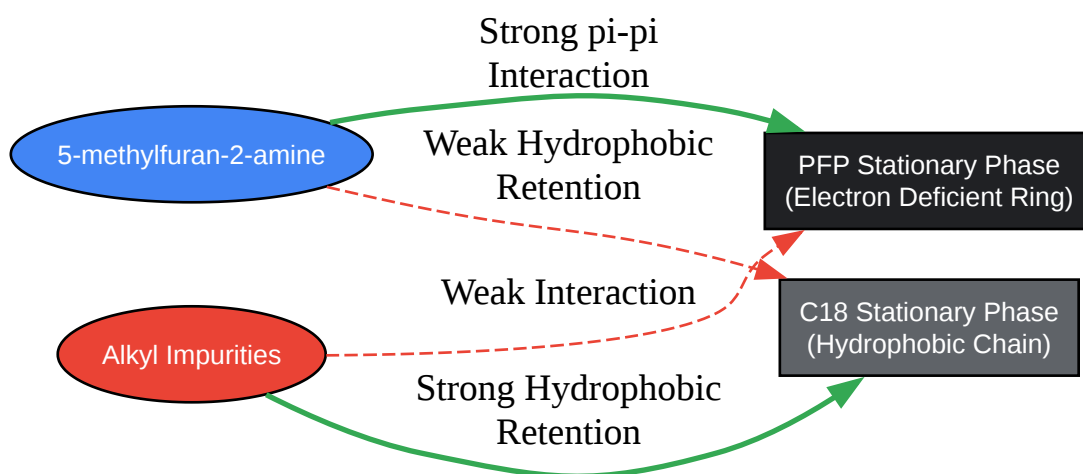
5-methylfuran-2-amine

Strong pi-pi Interaction

Weak Hydrophobic Retention

PFP Stationary Phase (Electron Deficient Ring)

Weak Interaction

C18 Stationary Phase (Hydrophobic Chain)

Alkyl Impurities

Strong Hydrophobic Retention